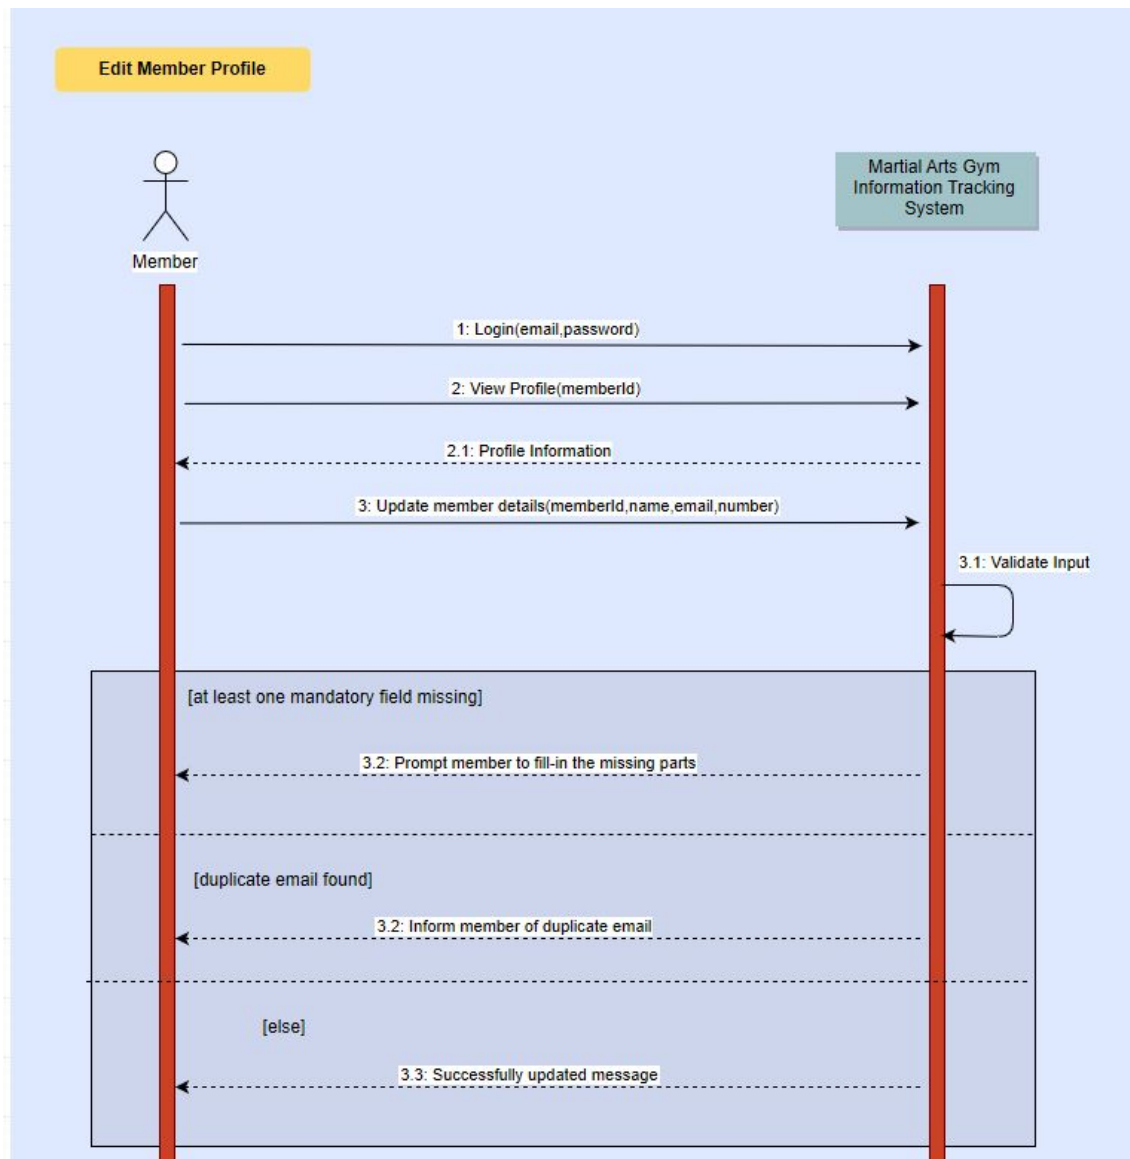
Edit Member Profile

Member

Martial Arts Gym Information Tracking System

1: Login(email,password)

2: View Profile(memberId)

2.1: Profile Information

3: Update member details(memberId,name,email,number)

3.1: Validate Input

[at least one mandatory field missing]

3.2: Prompt member to fill-in the missing parts

[duplicate email found]

3.2: Inform member of duplicate email

[else]

3.3: Successfully updated message